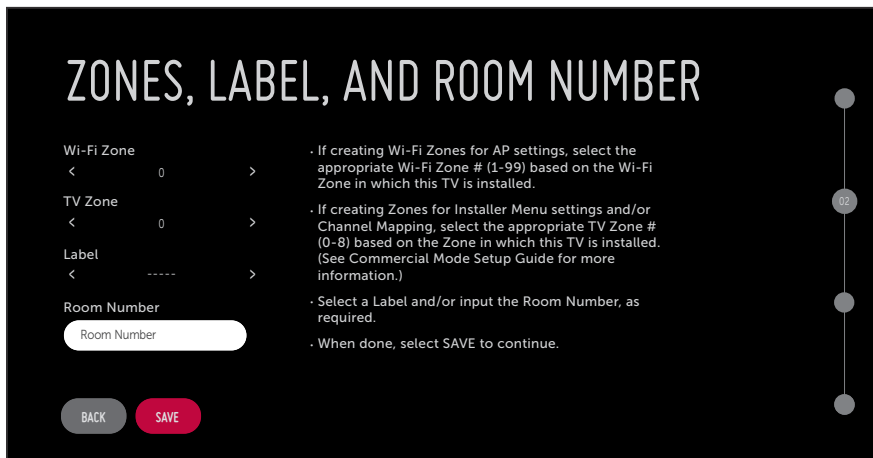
ZONES, LABEL, AND ROOM NUMBER

Wi-Fi Zone
< 0 >

TV Zone
< 0 >

Label
< ----- >

Room Number
Room Number

BACK SAVE

• If creating Wi-Fi Zones for AP settings, select the appropriate Wi-Fi Zone # (1-99) based on the Wi-Fi Zone in which this TV is installed.

• If creating Zones for Installer Menu settings and/or Channel Mapping, select the appropriate TV Zone # (0-8) based on the Zone in which this TV is installed. (See Commercial Mode Setup Guide for more information.)

• Select a Label and/or input the Room Number, as required.

• When done, select SAVE to continue.

02